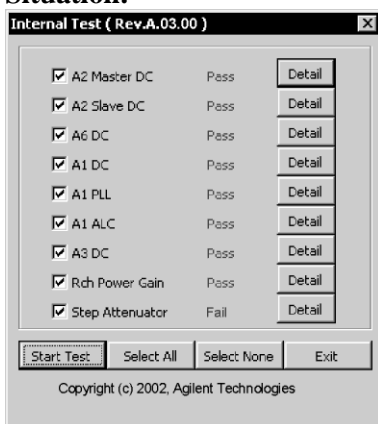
Situation:

Internal Test ( Rev.A.03.00 )

☑ A2 Master DC Pass Detail
☑ A2 Slave DC Pass Detail
☑ A6 DC Pass Detail
☑ A1 DC Pass Detail
☑ A1 PLL Pass Detail
☑ A1 ALC Pass Detail
☑ A3 DC Pass Detail
☑ Rch Power Gain Pass Detail
☑ Step Attenuator Fail Detail

Start Test Select All Select None Exit

Copyright (c) 2002, Agilent Technologies